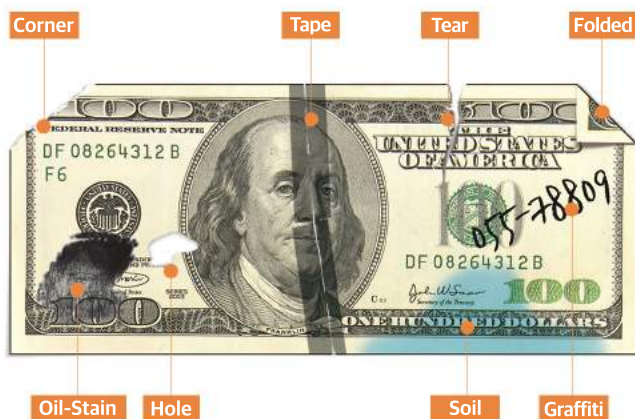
Corner

Tape

Tear

Folded

100

FEDERAL RESERVE NOTE

THE UNITED STATES OF AMERICA

100

DF 08264312 B

F6

DF 08264312 B

055-78809

SERIES 2003

FRANKLIN

Secretary of the Treasury

100

ONE HUNDRED DOLLARS

Oil-Stain

Hole

Soil

Graffiti